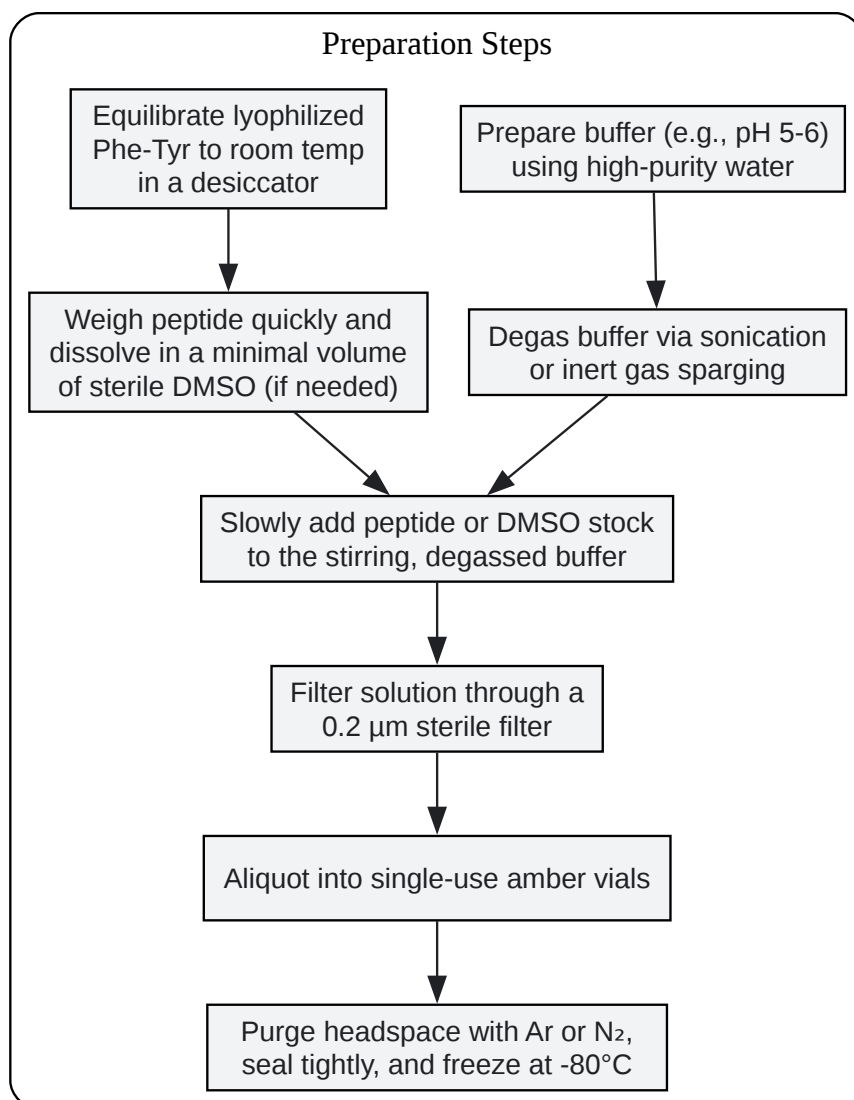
Preparation Steps

Equilibrate lyophilized Phe-Tyr to room temp in a desiccator

Prepare buffer (e.g., pH 5-6) using high-purity water

Weigh peptide quickly and dissolve in a minimal volume of sterile DMSO (if needed)

Degas buffer via sonication or inert gas sparging

Slowly add peptide or DMSO stock to the stirring, degassed buffer

Filter solution through a 0.2 µm sterile filter

Aliquot into single-use amber vials

Purge headspace with Ar or $N_2$, seal tightly, and freeze at -80°C